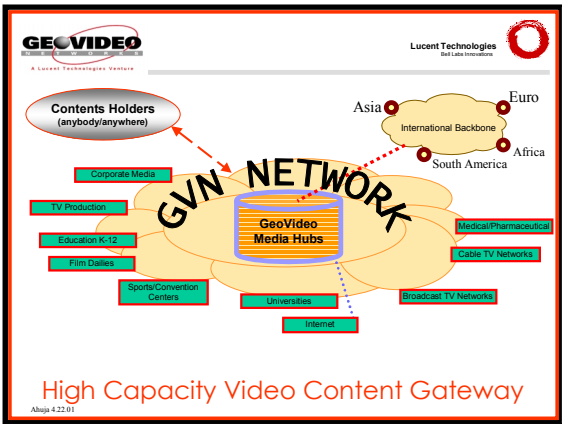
GEOVIDEO
NETWORKS
A Lucent Technologies Venture

Lucent Technologies
Bell Labs Innovations

Contents Holders
(anybody/anywhere)

Asia
Euro
International Backbone
Africa
South America

GVN NETWORK

Corporate Media
TV Production
Education K-12
Film Dailies
Sports/Convention Centers
Universities
Internet

GeoVideo
Media Hubs

Medical/Pharmaceutical
Cable TV Networks
Broadcast TV Networks

High Capacity Video Content Gateway

Ahuja 4.22.01